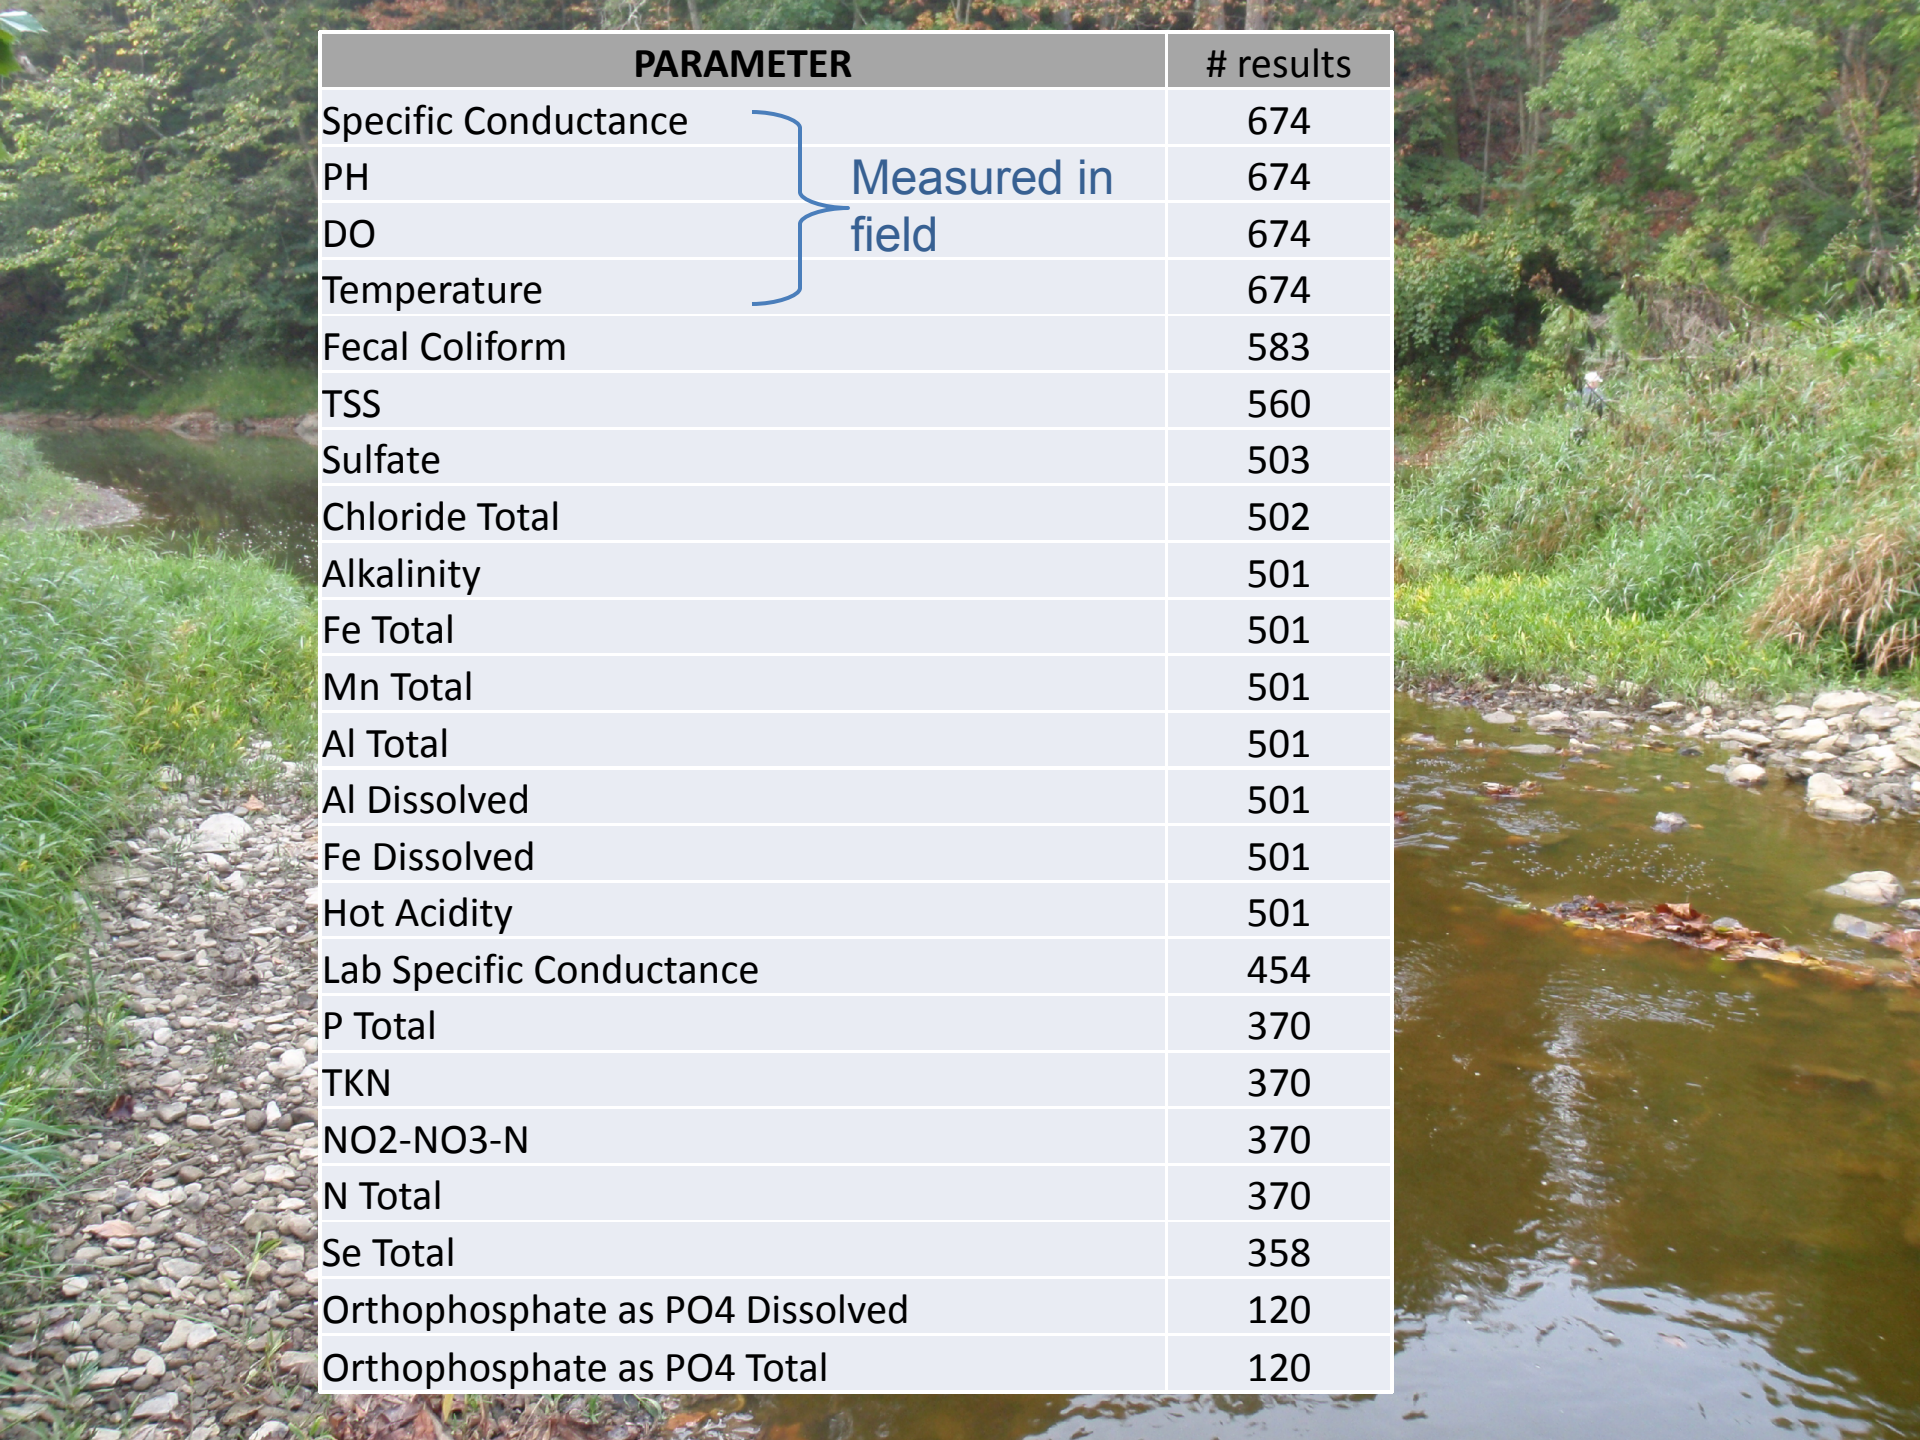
| PARAMETER | # results |
|---|---|
| Specific Conductance | 674 |
| PH | 674 |
| DO | 674 |
| Temperature | 674 |
| Fecal Coliform | 583 |
| TSS | 560 |
| Sulfate | 503 |
| Chloride Total | 502 |
| Alkalinity | 501 |
| Fe Total | 501 |
| Mn Total | 501 |
| Al Total | 501 |
| Al Dissolved | 501 |
| Fe Dissolved | 501 |
| Hot Acidity | 501 |
| Lab Specific Conductance | 454 |
| P Total | 370 |
| TKN | 370 |
| NO2-NO3-N | 370 |
| N Total | 370 |
| Se Total | 358 |
| Orthophosphate as PO4 Dissolved | 120 |
| Orthophosphate as PO4 Total | 120 |

Measured in field